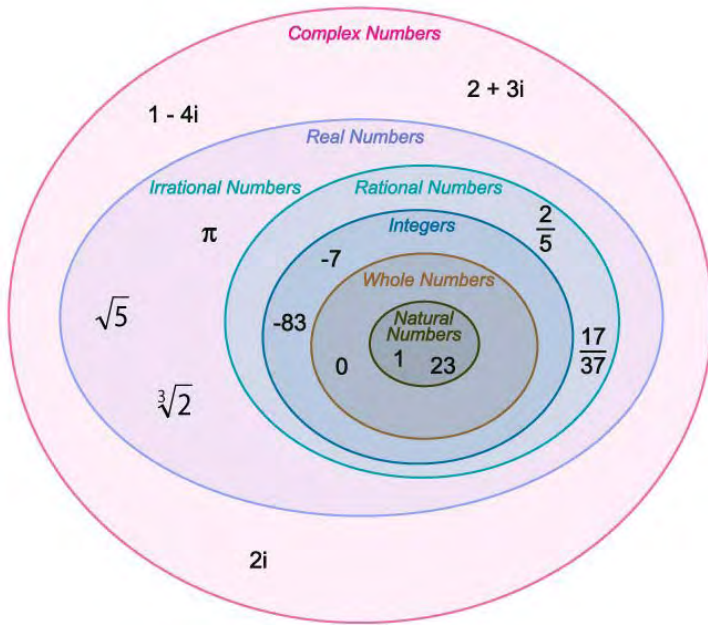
Complex Numbers

1 - 4i

2 + 3i

Real Numbers

Irrational Numbers

Rational Numbers

$\pi$

Integers

$\frac{2}{5}$

-7

Whole Numbers

$\sqrt{5}$

-83

Natural Numbers

$\frac{17}{37}$

0

1

23

$\sqrt[3]{2}$

2i